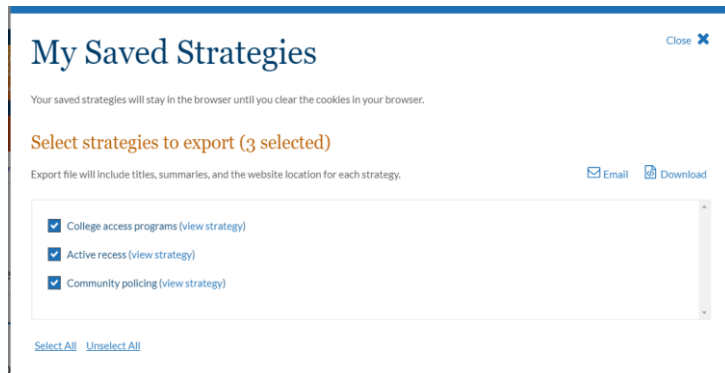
My Saved Strategies

Close ✖

Your saved strategies will stay in the browser until you clear the cookies in your browser.

Select strategies to export (3 selected)

Export file will include titles, summaries, and the website location for each strategy.

Email Download

College access programs (view strategy)

Active recess (view strategy)

Community policing (view strategy)

Select All Unselect All